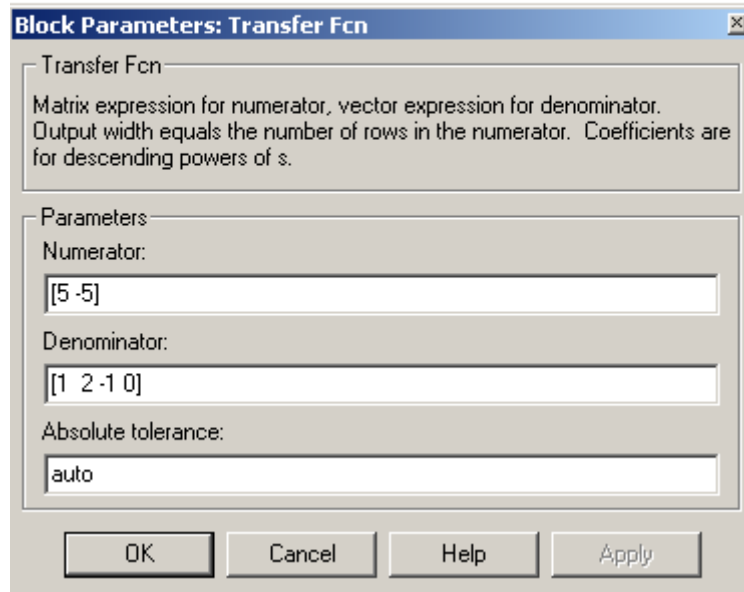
Block Parameters: Transfer Fcn

Transfer Fcn

Matrix expression for numerator, vector expression for denominator. Output width equals the number of rows in the numerator. Coefficients are for descending powers of s.

Parameters

Numerator:

[5 -5]

Denominator:

[1 2 -1 0]

Absolute tolerance:

auto

OK

Cancel

Help

Apply